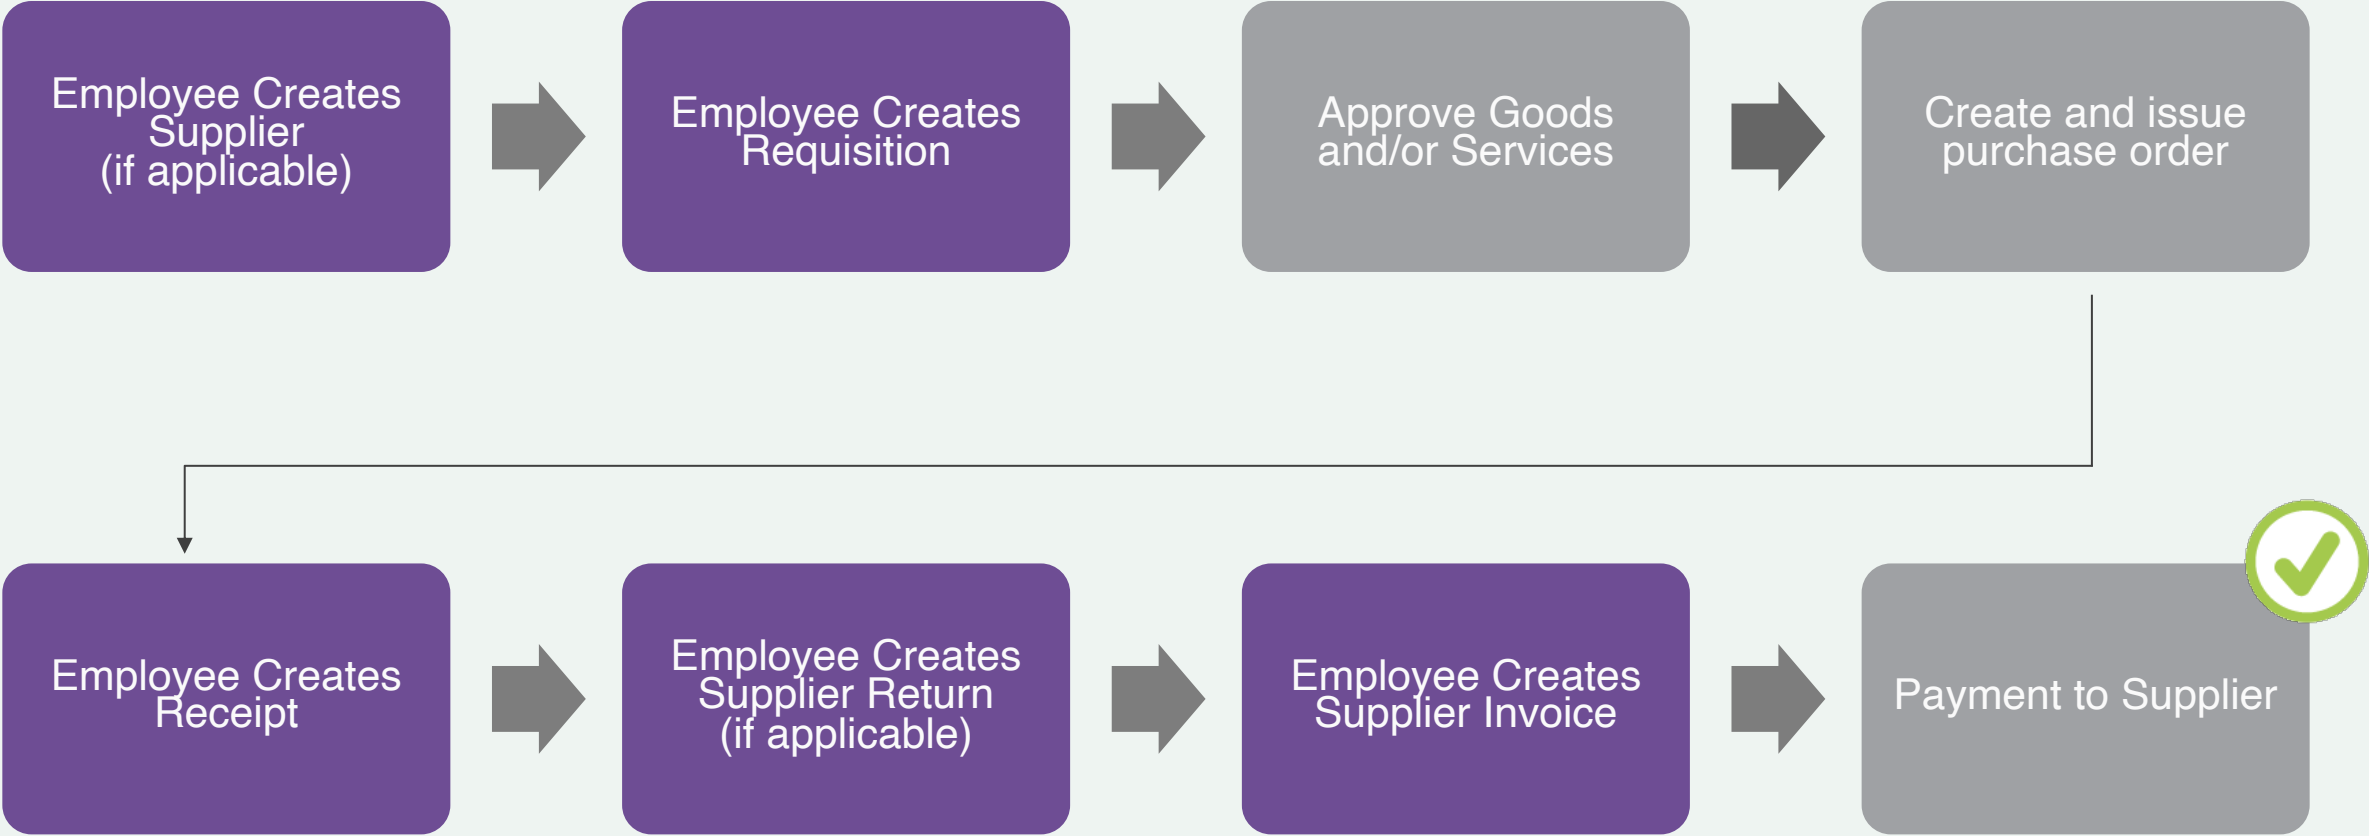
Employee Creates Supplier (if applicable)

Employee Creates Requisition

Approve Goods and/or Services

Create and issue purchase order

Employee Creates Receipt

Employee Creates Supplier Return (if applicable)

Employee Creates Supplier Invoice

Payment to Supplier